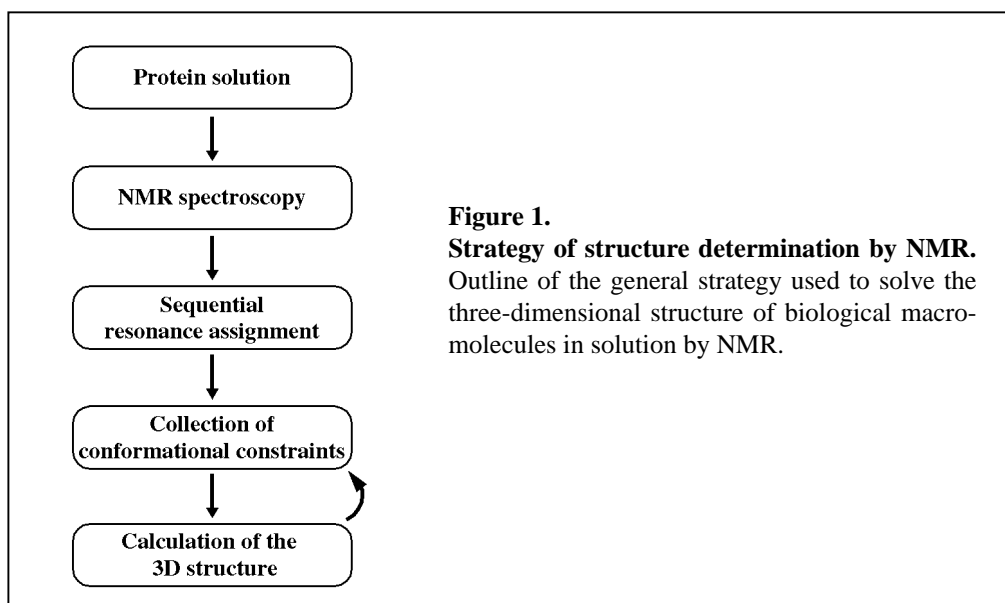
Protein solution

NMR spectroscopy

Sequential resonance assignment

Collection of conformational constraints

Calculation of the 3D structure

**Figure 1.**
**Strategy of structure determination by NMR.** Outline of the general strategy used to solve the three-dimensional structure of biological macromolecules in solution by NMR.